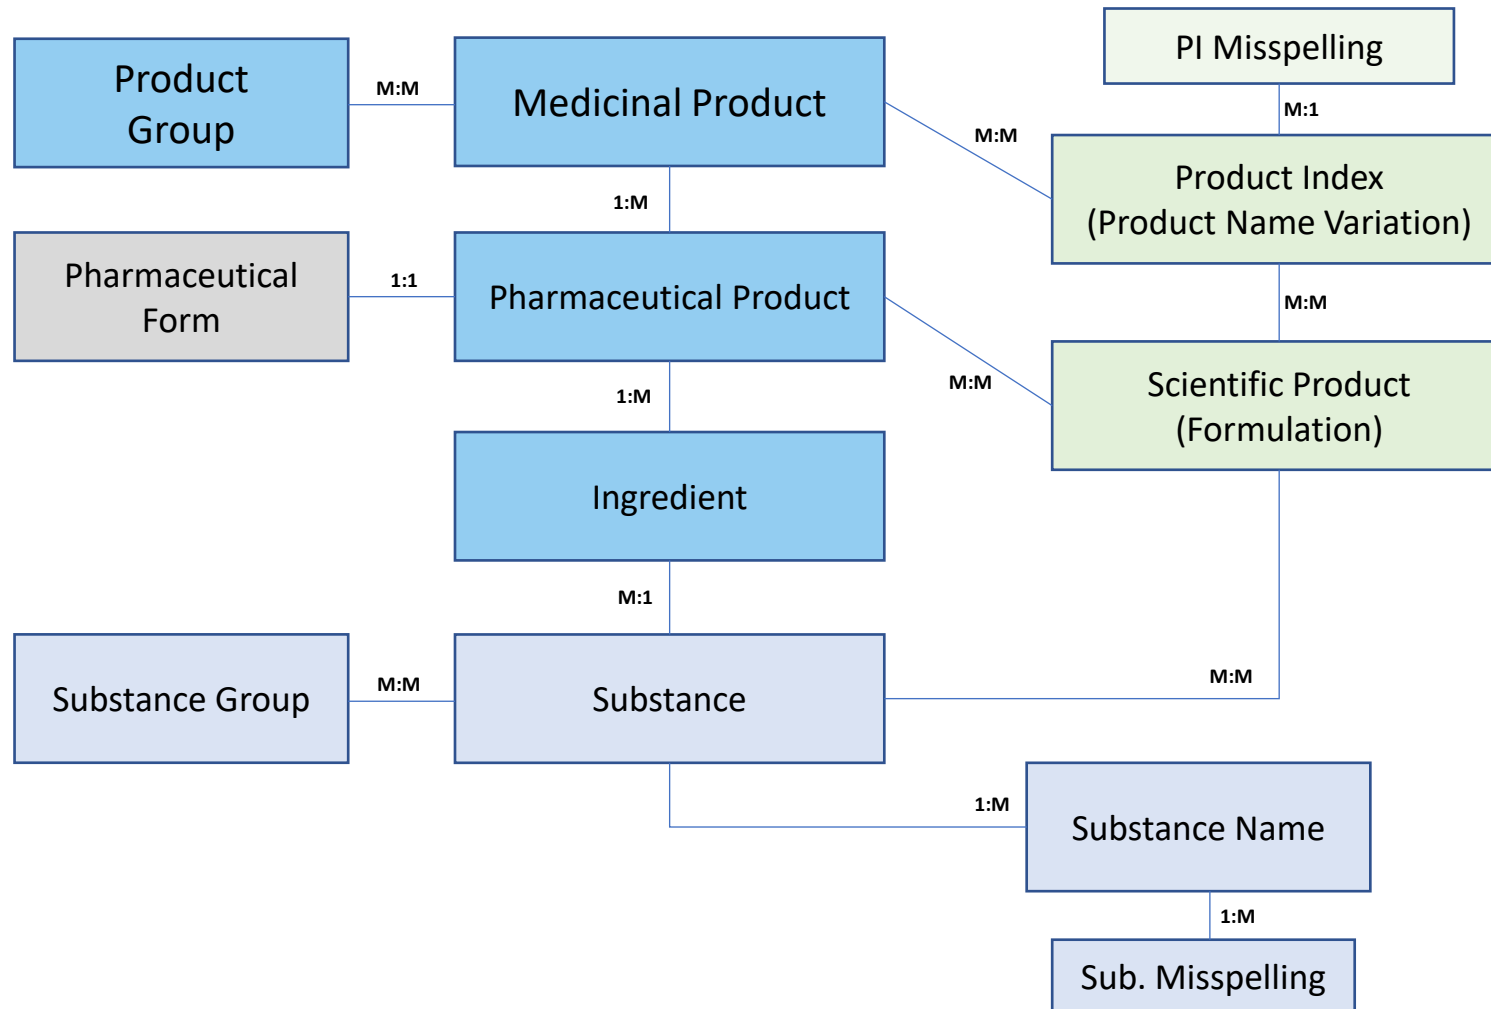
Product Group

M:M

Medicinal Product

PI Misspelling

M:1

M:M

Product Index (Product Name Variation)

1:M

Pharmaceutical Form

1:1

Pharmaceutical Product

M:M

M:M

Scientific Product (Formulation)

1:M

Ingredient

M:1

Substance Group

M:M

Substance

M:M

1:M

Substance Name

1:M

Sub. Misspelling